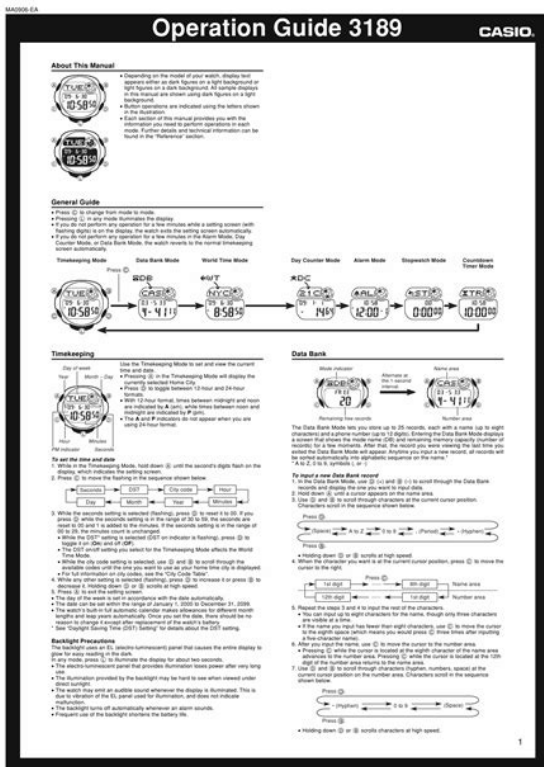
MA0506-EA

Operation Guide 3189

CASIO.

About This Manual

• Depending on the model of your watch, display text appears either as dark figures on a light background or light figures on a dark background. All sample displays in this manual are shown using dark figures on a light background.
• Button operations are indicated using the letters shown in the illustration.
• Each section of this manual provides you with the information you need to perform operations in each mode. Further details and technical information can be found in the "Reference" section.

General Guide

• Press Ⓒ to change from mode to mode.
• Pressing Ⓛ in any mode illuminates the display.
• If you do not perform any operation for a few minutes while a setting screen (with flashing digits) is on the display, the watch exits the setting screen automatically.
• If you do not perform any operation for a few minutes in the Alarm Mode, Day Counter Mode, or Data Bank Mode, the watch reverts to the normal timekeeping screen automatically.

Timekeeping Mode | Data Bank Mode | World Time Mode | Day Counter Mode | Alarm Mode | Stopwatch Mode | Countdown Timer Mode

Press Ⓒ

Timekeeping

Day of week | Year | Month · Day | Hour | Minutes | PM indicator | Seconds

Use the Timekeeping Mode to set and view the current time and date.
• Pressing Ⓑ in the Timekeeping Mode will display the currently selected Home City.
• Press Ⓓ to toggle between 12-hour and 24-hour formats.
• With 12-hour format, times between midnight and noon are indicated by A (am), while times between noon and midnight are indicated by P (pm).
• The A and P indicators do not appear when you are using 24-hour format.

To set the time and date
1. While in the Timekeeping Mode, hold down Ⓐ until the second's digit flash on the display, which indicates the setting screen.
2. Press Ⓒ to move the flashing in the sequence shown below.

Seconds → DST → City code → Hour
Day ← Month ← Year ← Minutes

3. While the seconds setting is selected (flashing), press Ⓓ to reset it to 00. If you press Ⓓ while the seconds setting is in the range of 30 to 59, the seconds are reset to 00 and 1 is added to the minutes. If the seconds setting is in the range of 00 to 29, the minutes count is unchanged.
• While the DST* setting is selected (DST on indicator is flashing), press Ⓓ to toggle it on (On) and off (OFF).
• The DST on/off setting you select for the Timekeeping Mode affects the World Time Mode.
• While the city code setting is selected, use Ⓓ and Ⓑ to scroll through the available codes until the one you want to use as your home time city is displayed.
• For full information on city codes, see the "City Code Table".
4. While any other setting is selected (flashing), press Ⓓ to increase it or press Ⓑ to decrease it. Holding down Ⓓ or Ⓑ scrolls at high speed.
5. Press Ⓐ to exit the setting screen.
• The day of the week is set in accordance with the date automatically.
• The date can be set within the range of January 1, 2000 to December 31, 2099.
• The watch's built-in full automatic calendar makes allowances for different month lengths and leap years automatically. Once you set the date, there should be no reason to change it except after replacement of the watch's battery.
* See "Daylight Saving Time (DST) Setting" for details about the DST setting.

Backlight Precautions
The backlight uses an EL (electro-luminescent) panel that causes the entire display to glow for easy reading in the dark.
In any mode, press Ⓛ to illuminate the display for about two seconds.
• The electro-luminescent panel that provides illumination loses power after very long use.
• The illumination provided by the backlight may be hard to see when viewed under direct sunlight.
• The watch may emit an audible sound whenever the display is illuminated. This is due to vibration of the EL panel used for illumination, and does not indicate malfunction.
• The backlight turns off automatically whenever an alarm sounds.
• Frequent use of the backlight shortens the battery life.

Data Bank

Mode indicator | Alternates at the 1-second interval | Name area | Remaining number of records | Number area

The Data Bank Mode lets you store up to 25 records, each with a name (up to eight characters) and a phone number (up to 12 digits). Entering the Data Bank Mode displays a screen that shows the mode name (DB) and remaining memory capacity (number of records) for a few moments. After that, the record you were viewing the last time you exited the Data Bank Mode will appear. Anytime you input a new record, all records will be sorted automatically into alphabetic sequence on the name.*
* A to Z, 0 to 9, symbols (, -)

To input a new Data Bank record
1. In the Data Bank Mode, use Ⓓ (+) and Ⓑ (–) to scroll through the Data Bank records and display the one you want to input data.
2. Hold down Ⓐ until a cursor appears on the name area.
3. Use Ⓓ and Ⓑ to scroll through characters at the current cursor position. Characters scroll in the sequence shown below.

Press Ⓓ
(Space) ↔ A to Z ↔ 0 to 9 ↔ (Period) ↔ (Hyphen)
Press Ⓑ

• Holding down Ⓓ or Ⓑ scrolls at high speed.
4. When the character you want is at the current cursor position, press Ⓒ to move the cursor to the right.

Press Ⓒ
1st digit → 8th digit | Name area
12th digit ← 1st digit | Number area

5. Repeat the steps 3 and 4 to input the rest of the characters.
• You can input up to eight characters for the name, though only three characters are visible at a time.
• If the name you input has fewer than eight characters, use Ⓒ to move the cursor to the eighth space (which means you would press Ⓒ three times after inputting a five-character name).
6. After you input the name, use Ⓒ to move the cursor to the number area.
• Pressing Ⓒ while the cursor is located at the eighth character of the name area advances to the number area. Pressing Ⓒ while the cursor is located at the 12th digit of the number area returns to the name area.
7. Use Ⓓ and Ⓑ to scroll through characters (hyphen, numbers, space) at the current cursor position on the number area. Characters scroll in the sequence shown below.

Press Ⓓ
– (Hyphen) ↔ 0 to 9 ↔ (Space)
Press Ⓑ

• Holding down Ⓓ or Ⓑ scrolls characters at high speed.

1